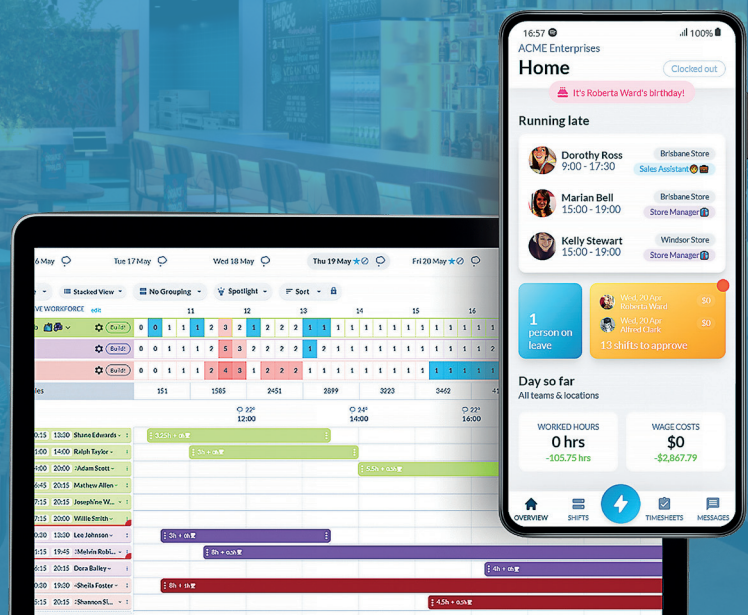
16:57 100%
ACME Enterprises
Home
Clocked out
It's Roberta Ward's birthday!

Running late

Dorothy Ross
9:00 - 17:30
Brisbane Store
Sales Assistant

Marian Bell
15:00 - 19:00
Brisbane Store
Store Manager

Kelly Stewart
15:00 - 19:00
Windsor Store
Store Manager

1 person on leave

Wed, 20 Apr
Roberta Ward
$0
Wed, 20 Apr
Alfred Clark
$0
13 shifts to approve

Day so far
All teams & locations

WORKED HOURS
0 hrs
-105.75 hrs

WAGE COSTS
$0
-$2,867.79

OVERVIEW
SHIFTS
TIMESHEETS
MESSAGES

6 May
Tue 17 May
Wed 18 May
Thu 19 May
Fri 20 May

Stacked View
No Grouping
Spotlight
Sort

VE WORKFORCE edit
Build
Build
Build

11 12 13 14 15 16

0 0 1 1 1 2 3 2 1 2 2 2 1 1 1 1 1 1 1 1 1 1 1 1 1 1 1 1 1
0 0 0 1 1 1 1 5 3 1 2 2 2 1 1 1 1 1 1 1 1 1 1 1 1 1 1 1 1
0 0 0 1 1 1 2 4 3 1 2 2 2 1 1 1 1 1 1 1 1 1 1 1 1 1 1 1 1

les
151
1585
2451
2899
3223
3462
4

22°
12:00
24°
14:00
22°
16:00

:15 13:30 Shane Edwards
3.25h + 0h
4:00 14:00 Ralph Taylor
3h + 0h
6:00 20:00 Adam Scott
5.5h + 0.5h
6:45 20:15 Mathew Allen
:45 20:15 Josephine W...
:00 20:15 Willie Smith
:30 15:30 Lee Johnson
3h + 0h
0:15 19:45 Melvin Robi...
8h + 0.5h
:15 20:15 Dora Bailey
4h + 0h
:00 17:00 Sheila Foster
8h + 1h
:15 20:15 Shannon Sl...
4.5h + 0.5h